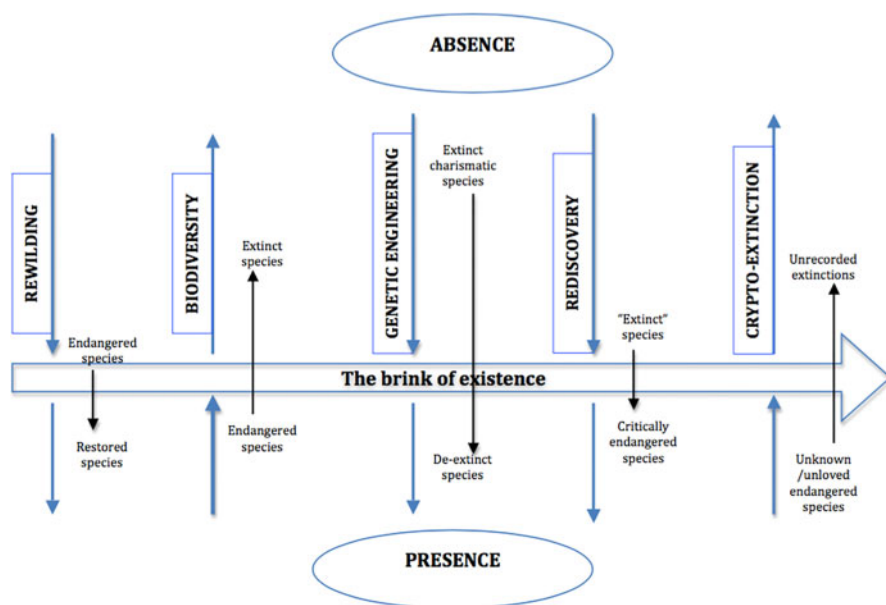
ABSENCE

REWILDING

Endangered species

Restored species

BIODIVERSITY

Extinct species

Endangered species

GENETIC ENGINEERING

Extinct charismatic species

De-extinct species

REDISCOVERY

"Extinct" species

Critically endangered species

CRYPTO-EXTINCTION

Unrecorded extinctions

Unknown /unloved endangered species

The brink of existence

PRESENCE